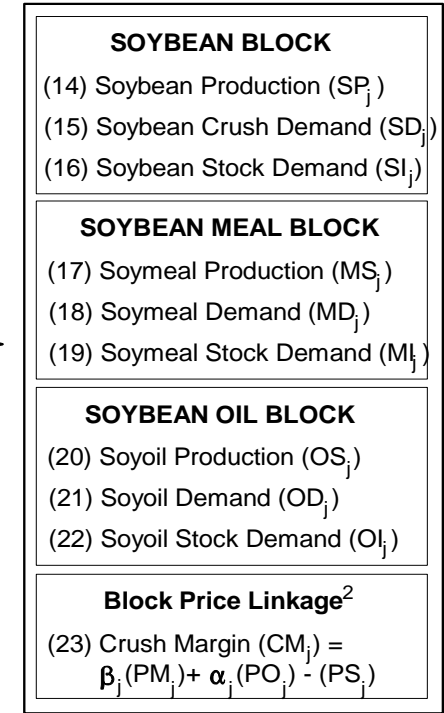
SOYBEAN BLOCK

(14) Soybean Production ($SP_j$)

(15) Soybean Crush Demand ($SD_j$)

(16) Soybean Stock Demand ($SI_j$)

SOYBEAN MEAL BLOCK

(17) Soymeal Production ($MS_j$)

(18) Soymeal Demand ($MD_j$)

(19) Soymeal Stock Demand ($MI_j$)

SOYBEAN OIL BLOCK

(20) Soyoil Production ($OS_j$)

(21) Soyoil Demand ($OD_j$)

(22) Soyoil Stock Demand ($OI_j$)

Block Price Linkage$^2$

(23) Crush Margin ($CM_j$) = $\beta_j(PM_j) + \alpha_j(PO_j) - (PS_j)$